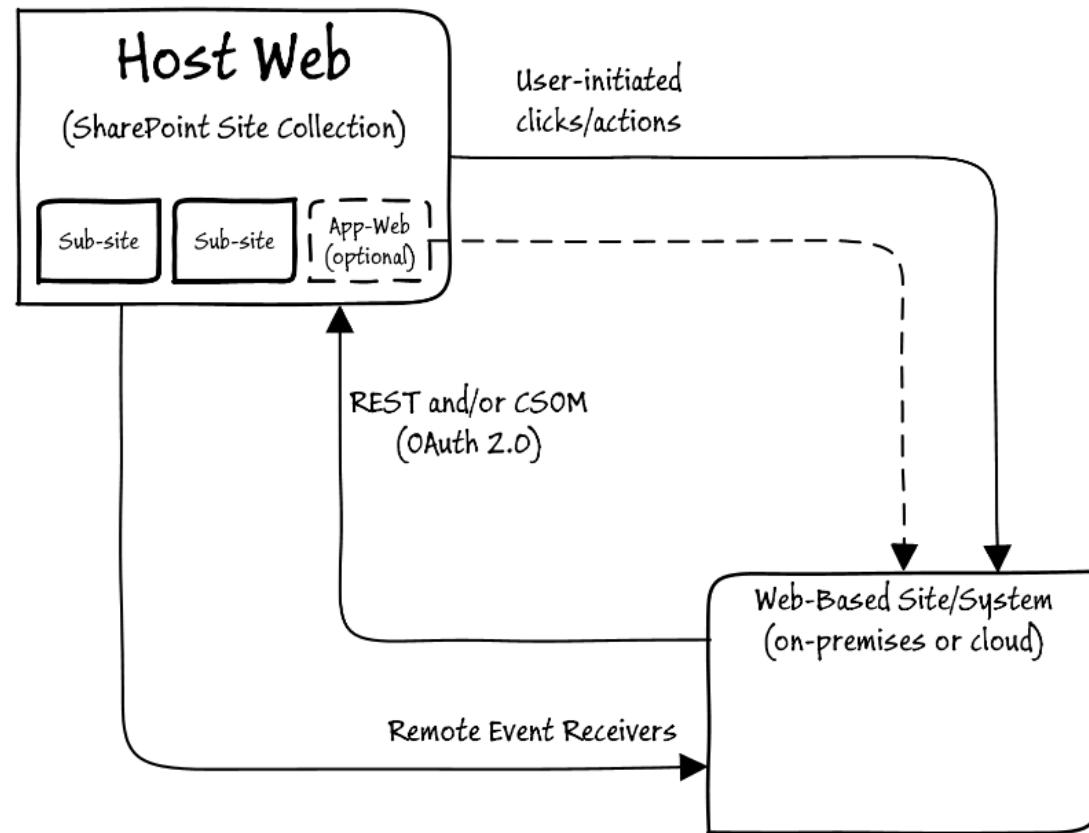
Host Web

(SharePoint Site Collection)

Sub-site

Sub-site

App-Web (optional)

User-initiated clicks/actions

REST and/or CSOM (OAuth 2.0)

Web-Based Site/System (on-premises or cloud)

Remote Event Receivers